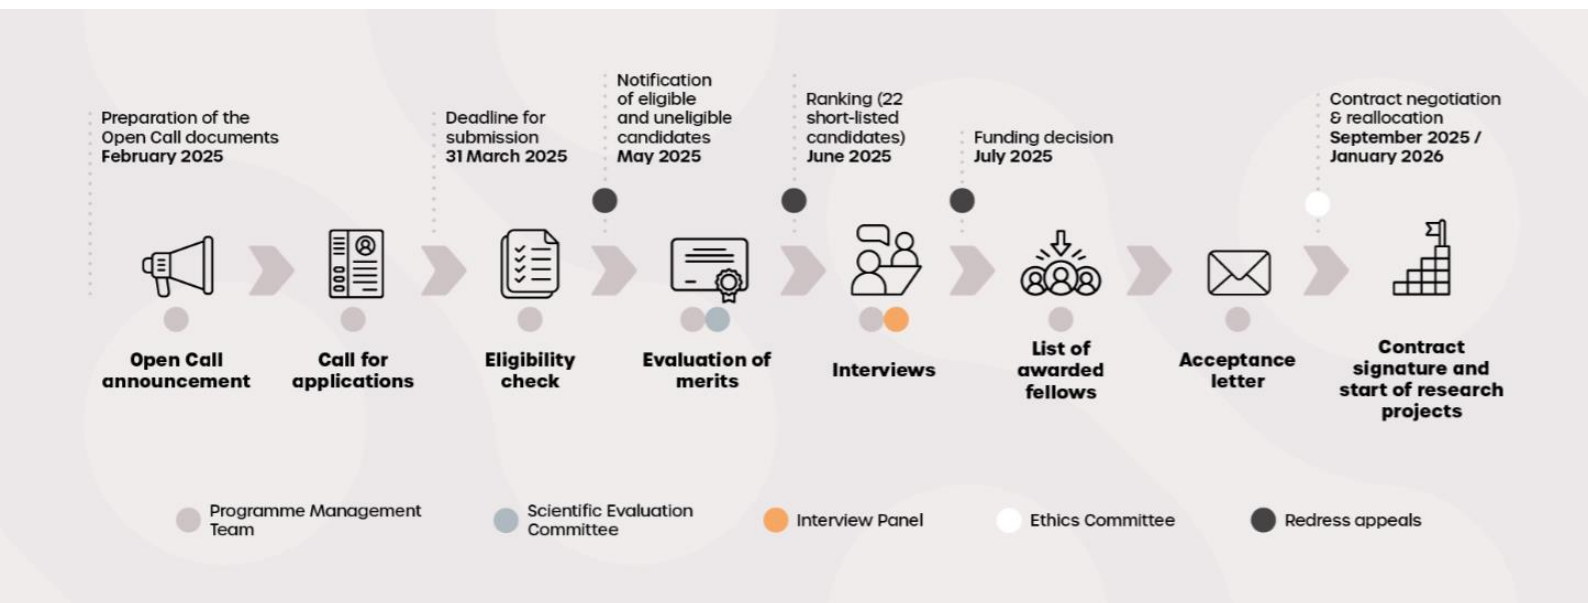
Preparation of the Open Call documents
February 2025

Deadline for submission
31 March 2025

Notification of eligible and uneligible candidates
May 2025

Ranking (22 short-listed candidates)
June 2025

Funding decision
July 2025

Contract negotiation & reallocation
September 2025 / January 2026

Open Call announcement

Call for applications

Eligibility check

Evaluation of merits

Interviews

List of awarded fellows

Acceptance letter

Contract signature and start of research projects

Programme Management Team

Scientific Evaluation Committee

Interview Panel

Ethics Committee

Redress appeals